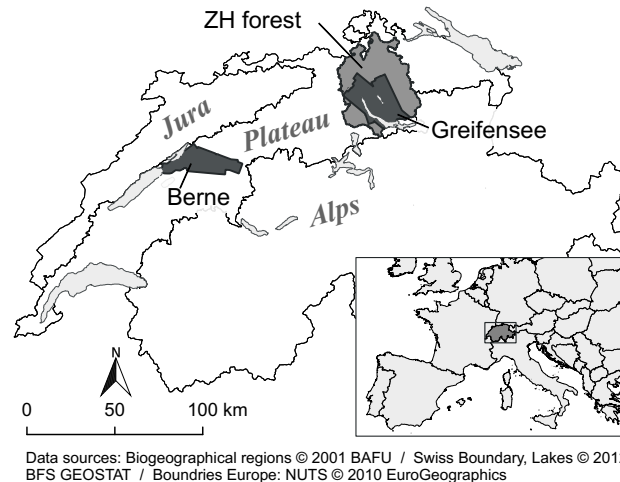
ZH forest

Jura

Plateau

Greifensee

Berne

Alps

N

0 50 100 km

Data sources: Biogeographical regions © 2001 BAFU / Swiss Boundary, Lakes © 201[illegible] BFS GEOSTAT / Boundries Europe: NUTS © 2010 EuroGeographics